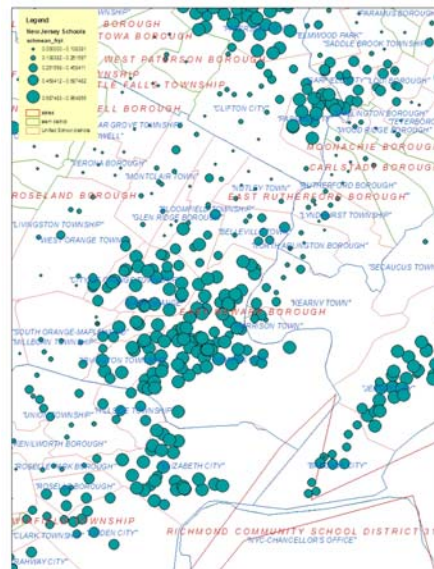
Legend
New Jersey Schools
sdsmean_bpi
0.00000 - 0.15031
0.15032 - 0.28155
0.28156 - 0.45411
0.45412 - 0.67460
0.67461 - 1.56455
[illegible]
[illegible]
United School Districts

BOROUGH
TOWA BOROUGH
WEST PATERSON BOROUGH
SHIP
TLE FALLS TOWNSHIP
ELL BOROUGH
"CLIFTON CITY"
"ELMWOOD PARK"
"SADDLE BROOK TOWNSHIP"
"PARAMUS BOROUGH"
"LODI BOROUGH"
"WOOD RIDGE BOROUGH"
"TETERBORO"
MOONACHIE BOROUGH
CARLSTADT BOROUGH
"CEDAR GROVE TOWNSHIP"
"VERONA BOROUGH"
"MONTCLAIR TOWN"
"NUTLEY TOWN"
"RUTHERFORD BOROUGH"
ROSELAND BOROUGH
"BLOOMFIELD TOWNSHIP"
EAST RUTHERFORD BOROUGH"
"GLEN RIDGE BOROUGH"
"LYNDHURST TOWNSHIP"
"LIVINGSTON TOWNSHIP"
"WEST ORANGE TOWN"
"BELLEVILLE TOWN"
"NORTH ARLINGTON BOROUGH"
"SECAUCUS TOWN"
"KEARNY TOWN"
EAST NEWARK BOROUGH
"HARRISON TOWN"
"SOUTH ORANGE-MAPLEWOOD"
"MILLBURN TOWNSHIP"
"IRVINGTON TOWNSHIP"
"UNION TOWNSHIP"
"HILLSIDE TOWNSHIP"
"KENILWORTH BOROUGH"
"ROSELLE PARK BOROUGH"
"ELIZABETH CITY"
"ROSELLE BOROUGH"
"BAYONNE CITY"
FORD TOWNSHIP
"CLARK TOWNSHIP"
"LINDEN CITY"
RICHMOND COMMUNITY SCHOOL DISTRICT
"NYC-CHANCELLOR'S OFFICE"
"RAHWAY CITY"